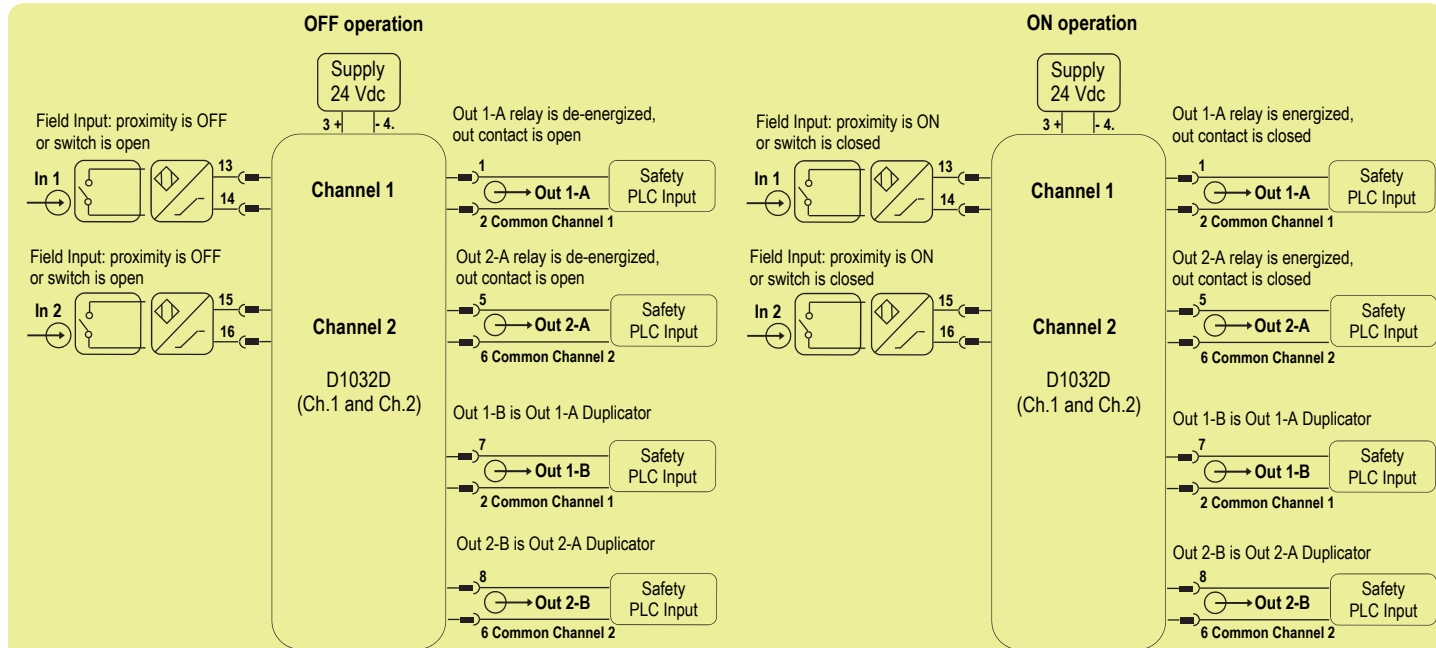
OFF operation

Supply 24 Vdc

3 + - 4.

Field Input: proximity is OFF or switch is open

In 1

13

14

Channel 1

Out 1-A relay is de-energized, out contact is open

1

Out 1-A

2 Common Channel 1

Safety PLC Input

Field Input: proximity is OFF or switch is open

In 2

15

16

Channel 2

Out 2-A relay is de-energized, out contact is open

5

Out 2-A

6 Common Channel 2

Safety PLC Input

D1032D (Ch.1 and Ch.2)

Out 1-B is Out 1-A Duplicator

7

Out 1-B

2 Common Channel 1

Safety PLC Input

Out 2-B is Out 2-A Duplicator

8

Out 2-B

6 Common Channel 2

Safety PLC Input

ON operation

Supply 24 Vdc

3 + - 4.

Field Input: proximity is ON or switch is closed

In 1

13

14

Channel 1

Out 1-A relay is energized, out contact is closed

1

Out 1-A

2 Common Channel 1

Safety PLC Input

Field Input: proximity is ON or switch is closed

In 2

15

16

Channel 2

Out 2-A relay is energized, out contact is closed

5

Out 2-A

6 Common Channel 2

Safety PLC Input

D1032D (Ch.1 and Ch.2)

Out 1-B is Out 1-A Duplicator

7

Out 1-B

2 Common Channel 1

Safety PLC Input

Out 2-B is Out 2-A Duplicator

8

Out 2-B

6 Common Channel 2

Safety PLC Input